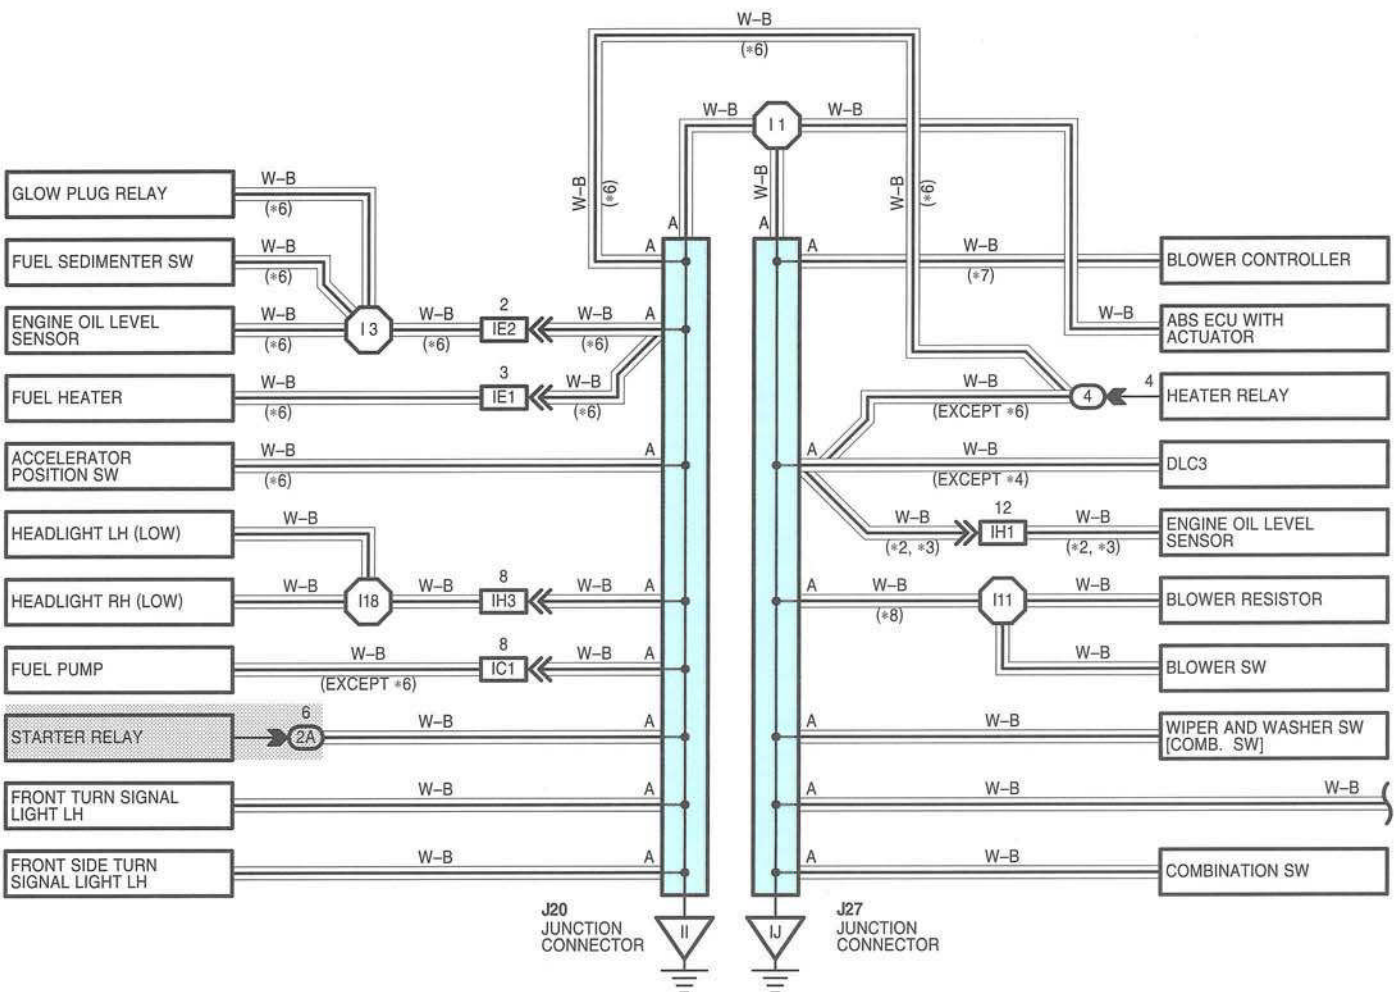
W–B
(∗6)
W–B
I1
W–B
W–B
(∗6)
W–B
W–B
(∗6)
A
A
GLOW PLUG RELAY
W–B
(∗6)
FUEL SEDIMENTER SW
W–B
(∗6)
ENGINE OIL LEVEL SENSOR
W–B
(∗6)
I3
W–B
(∗6)
2
IE2
W–B
(∗6)
A
FUEL HEATER
W–B
(∗6)
3
IE1
W–B
(∗6)
ACCELERATOR POSITION SW
W–B
(∗6)
A
HEADLIGHT LH (LOW)
W–B
HEADLIGHT RH (LOW)
W–B
I18
W–B
8
IH3
W–B
A
FUEL PUMP
W–B
(EXCEPT ∗6)
8
IC1
W–B
A
STARTER RELAY
6
2A
W–B
A
FRONT TURN SIGNAL LIGHT LH
W–B
A
FRONT SIDE TURN SIGNAL LIGHT LH
W–B
A
J20
JUNCTION CONNECTOR
II
A
W–B
(∗7)
BLOWER CONTROLLER
W–B
ABS ECU WITH ACTUATOR
W–B
(EXCEPT ∗6)
4
4
HEATER RELAY
A
W–B
(EXCEPT ∗4)
DLC3
W–B
(∗2, ∗3)
12
IH1
W–B
(∗2, ∗3)
ENGINE OIL LEVEL SENSOR
A
W–B
(∗8)
I11
W–B
BLOWER RESISTOR
W–B
BLOWER SW
A
W–B
WIPER AND WASHER SW [COMB. SW]
A
W–B
W–B
A
W–B
COMBINATION SW
J27
JUNCTION CONNECTOR
IJ